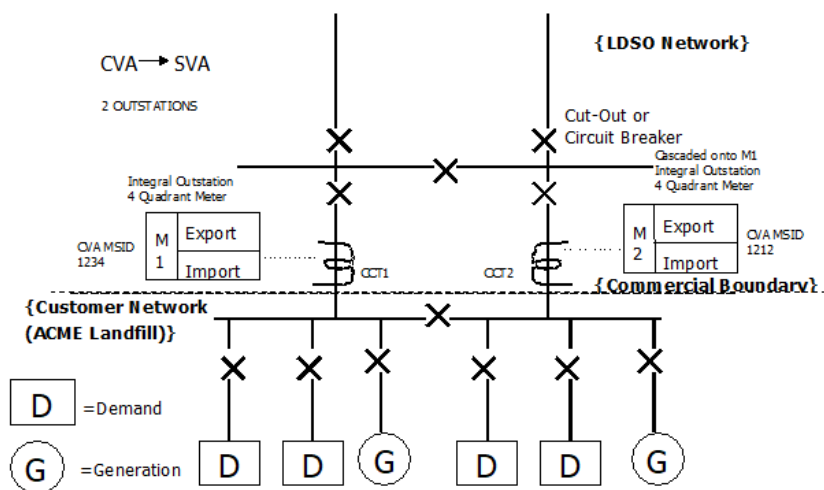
CVA → SVA

2 OUTSTATIONS

{LDSO Network}

Cut-Out or Circuit Breaker

Integral Outstation
4 Quadrant Meter

Cascaded onto M1
Integral Outstation
4 Quadrant Meter

CVA MSID
1234

| M 1 | Export |
|---|---|
| | Import |

CCT1

CCT2

| M 2 | Export |
|---|---|
| | Import |

CVA MSID
1212

{Commercial Boundary}

{Customer Network (ACME Landfill)}

D =Demand

G =Generation

D D G D D G